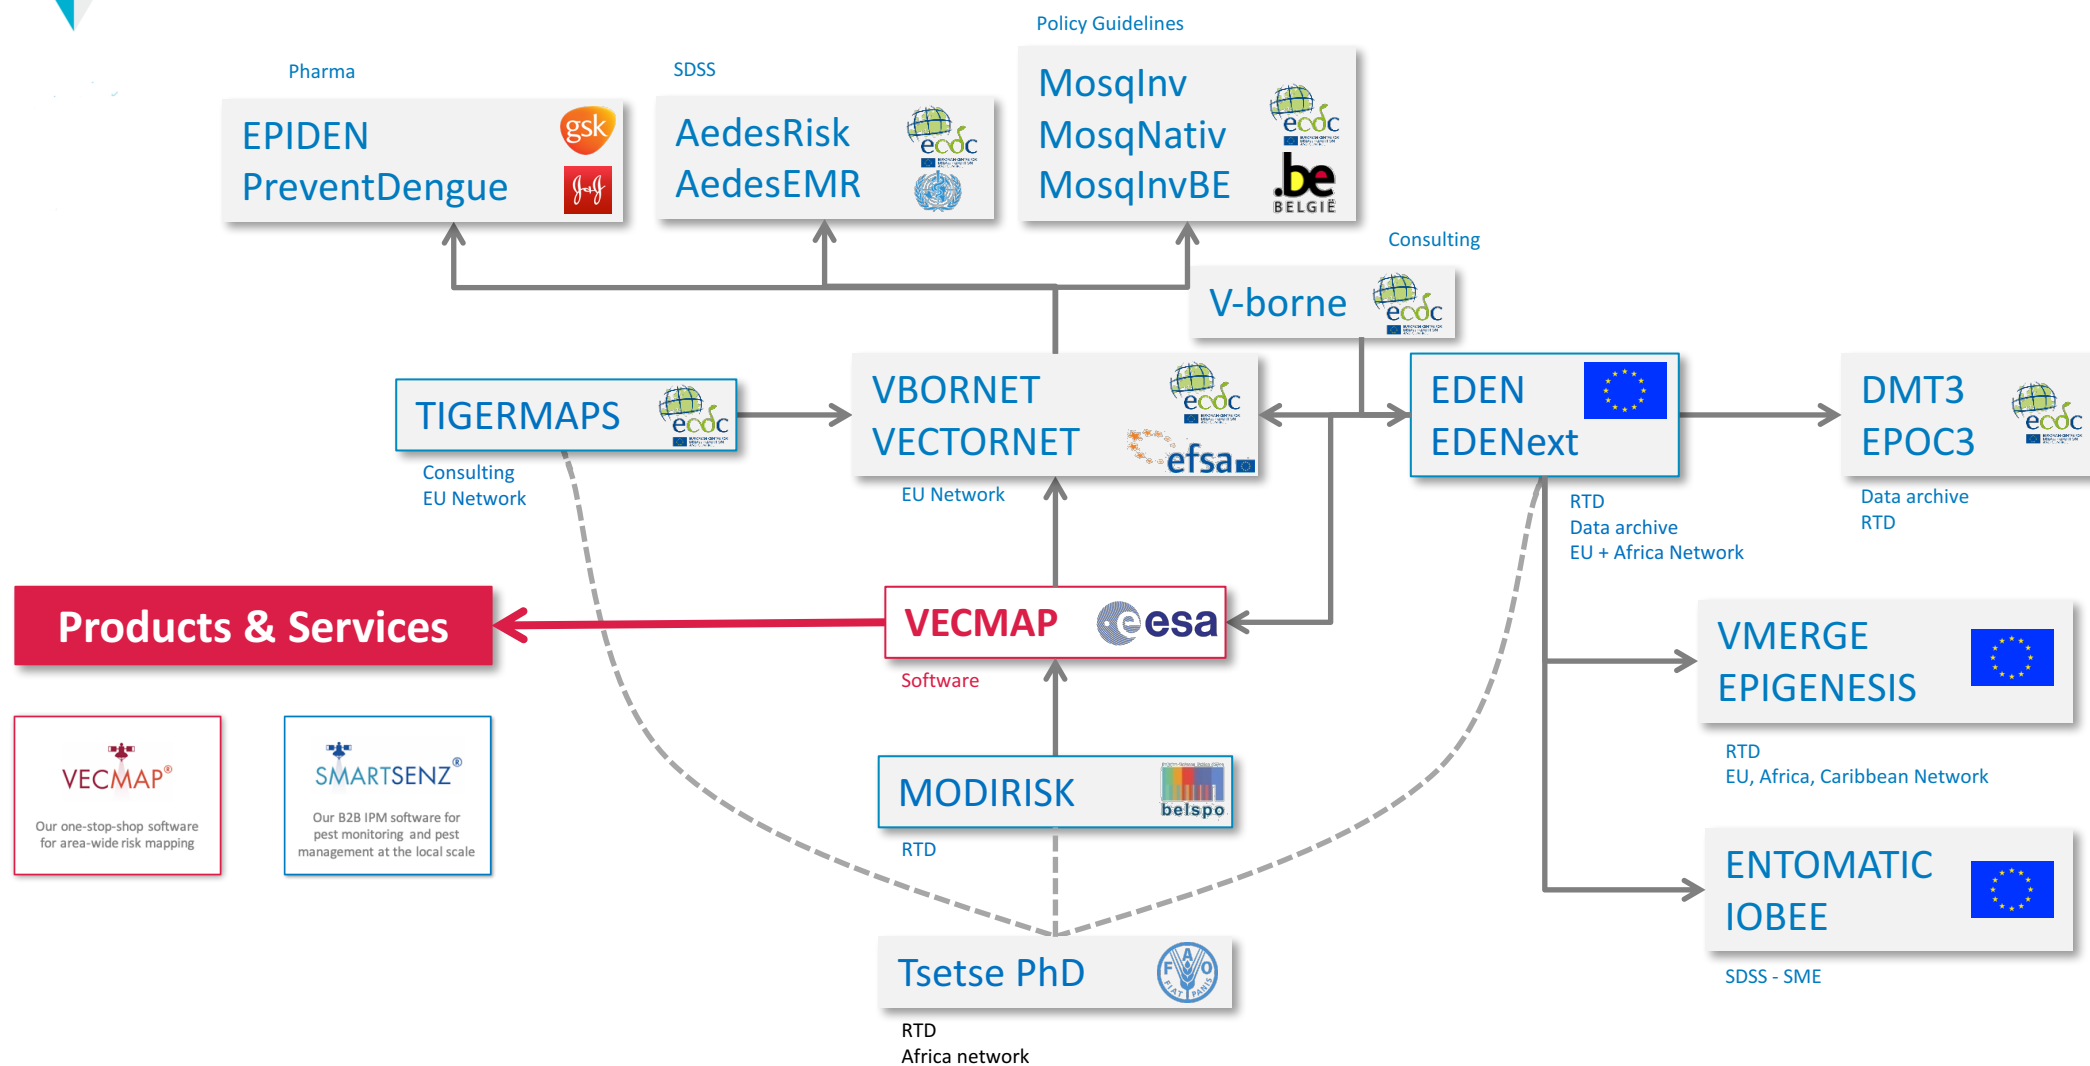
Pharma

EPIDEN
PreventDengue

gsk

SDSS

AedesRisk
AedesEMR

ecdc

Policy Guidelines

MosqInv
MosqNativ
MosqInvBE

ecdc

.be
BELGIË

Consulting

V-borne

ecdc

TIGERMAPS

ecdc

Consulting
EU Network

VBORNET
VECTORNET

ecdc

efsa

EU Network

EDEN
EDENext

RTD
Data archive
EU + Africa Network

DMT3
EPOC3

ecdc

Data archive
RTD

Products & Services

VECMAP

esa

Software

VMERGE
EPIGENESIS

RTD
EU, Africa, Caribbean Network

VECMAP®
Our one-stop-shop software for area-wide risk mapping

SMARTSENZ®
Our B2B IPM software for pest monitoring and pest management at the local scale

MODIRISK

belspo

RTD

ENTOMATIC
IOBEE

SDSS - SME

Tsetse PhD

FAO
FIAT PANIS

RTD
Africa network